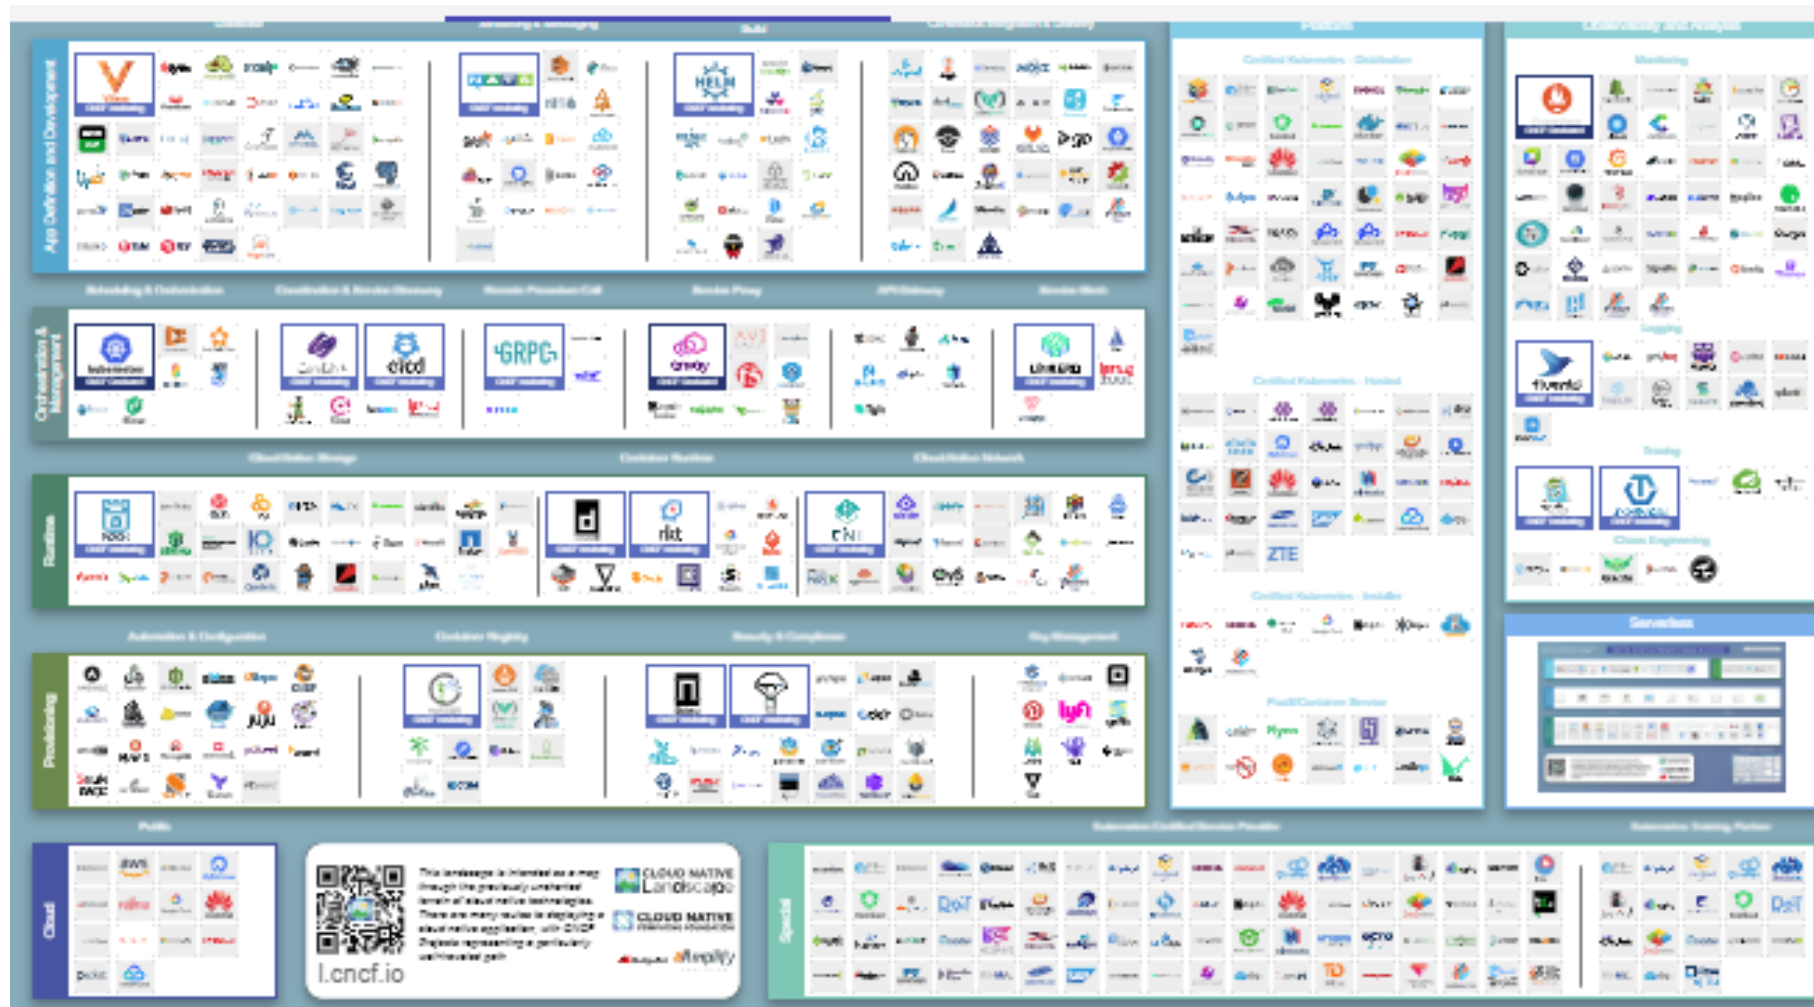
App Definition and Development

Orchestration & Management

Runtime

Provisioning

Cloud

Special

HELM

GRPC

etcd

rkt

CNI

ZTE

fluentd

Serverless

AWS

l.cncf.io

CLOUD NATIVE Landscape

CLOUD NATIVE COMPUTING FOUNDATION

amplify

lyft

JUJU

DoiT